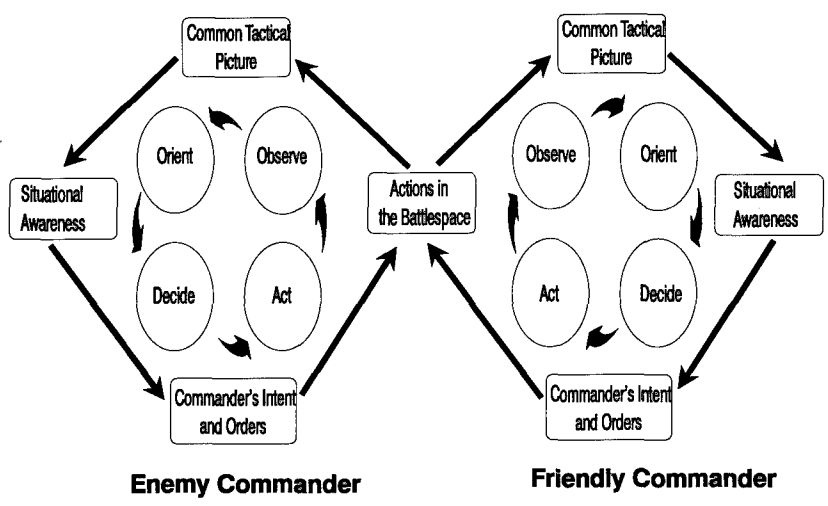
Common Tactical Picture

Orient

Observe

Situational Awareness

Decide

Act

Commander's Intent and Orders

Actions in the Battlespace

Common Tactical Picture

Observe

Orient

Situational Awareness

Act

Decide

Commander's Intent and Orders

Enemy Commander

Friendly Commander